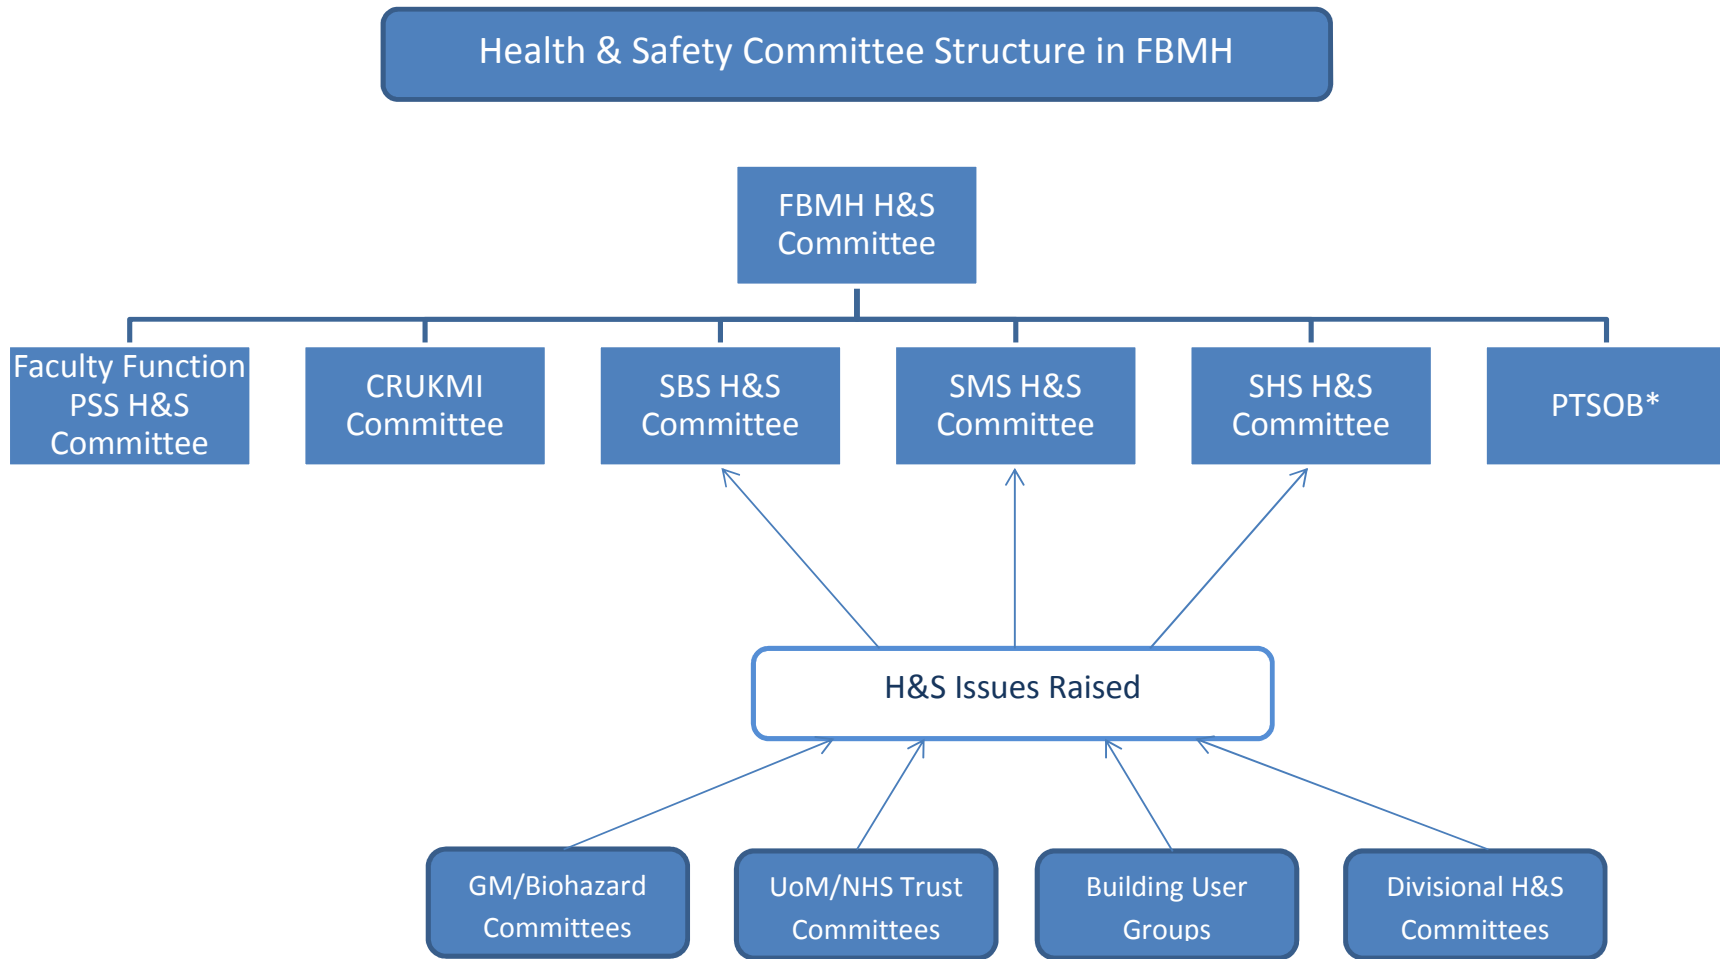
Health & Safety Committee Structure in FBMH

FBMH H&S Committee

Faculty Function PSS H&S Committee

CRUKMI Committee

SBS H&S Committee

SMS H&S Committee

SHS H&S Committee

PTSOB*

H&S Issues Raised

GM/Biohazard Committees

UoM/NHS Trust Committees

Building User Groups

Divisional H&S Committees